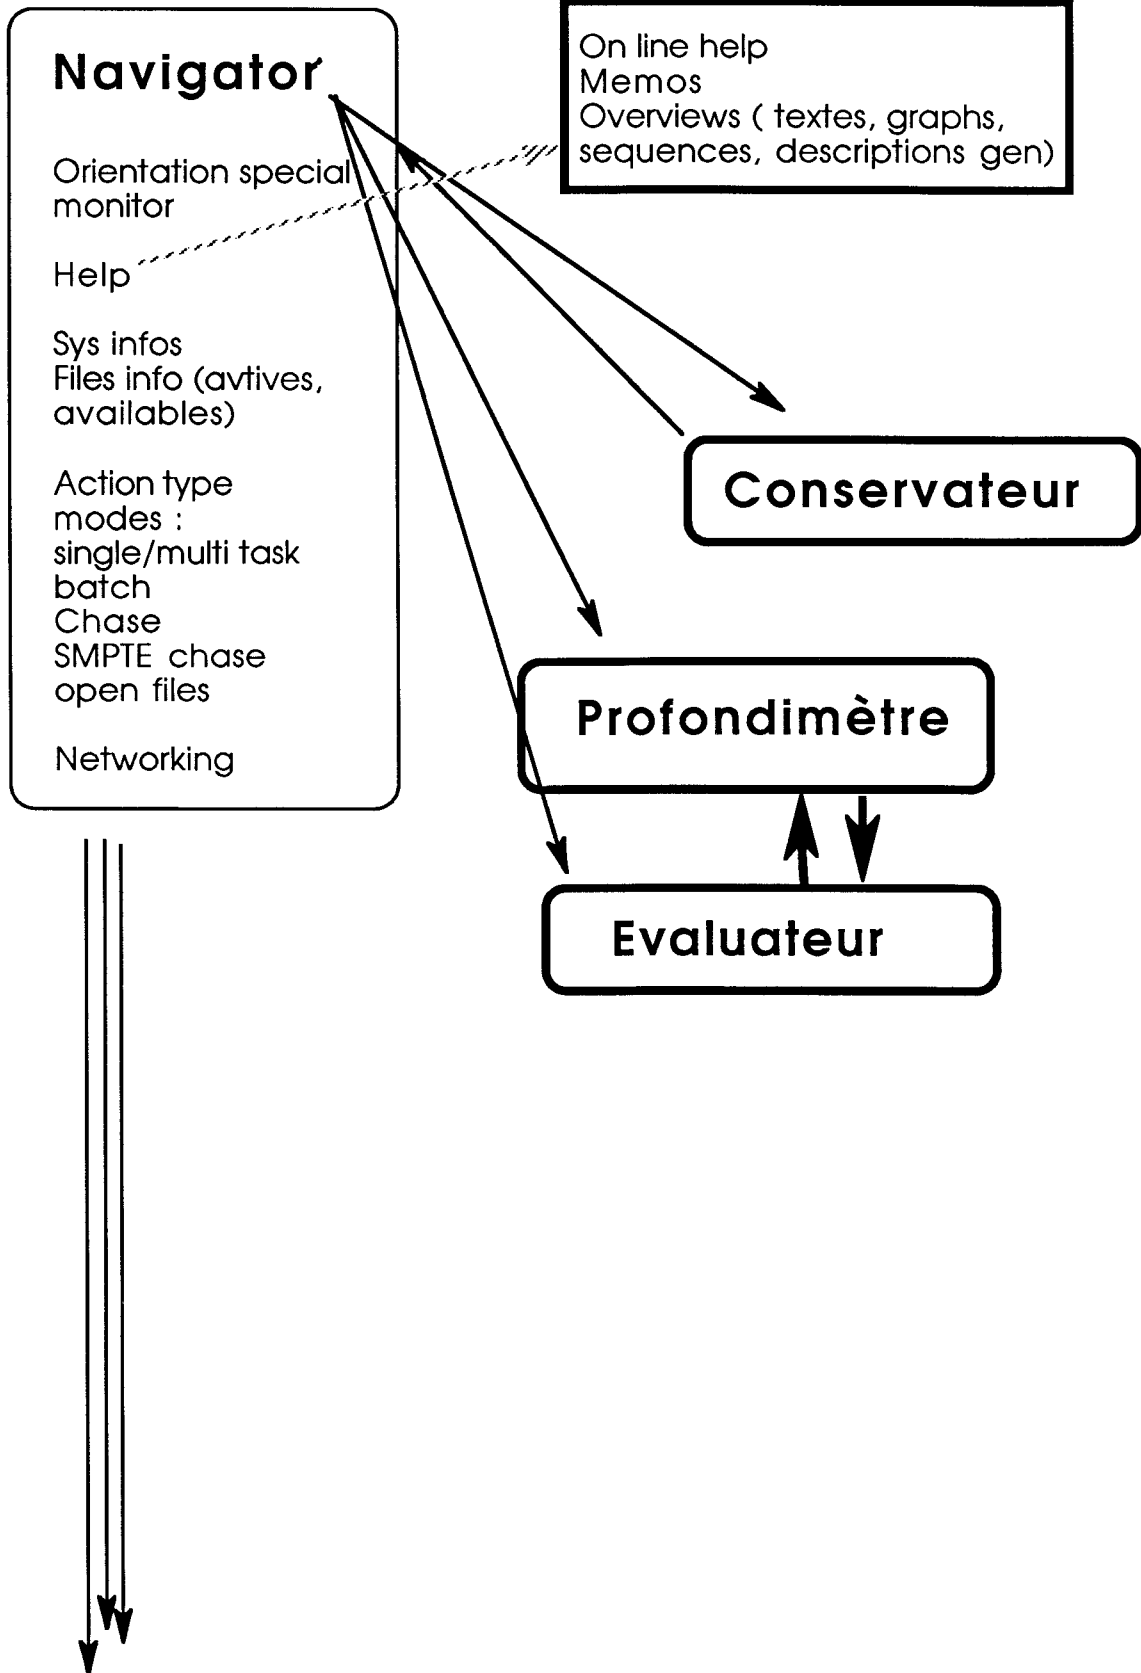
Navigator

Orientation special monitor

Help

Sys infos
Files info (avtives, availables)

Action type modes :
single/multi task
batch
Chase
SMPTE chase
open files

Networking

On line help
Memos
Overviews ( textes, graphs, sequences, descriptions gen)

Conservateur

Profondimètre

Evaluateur